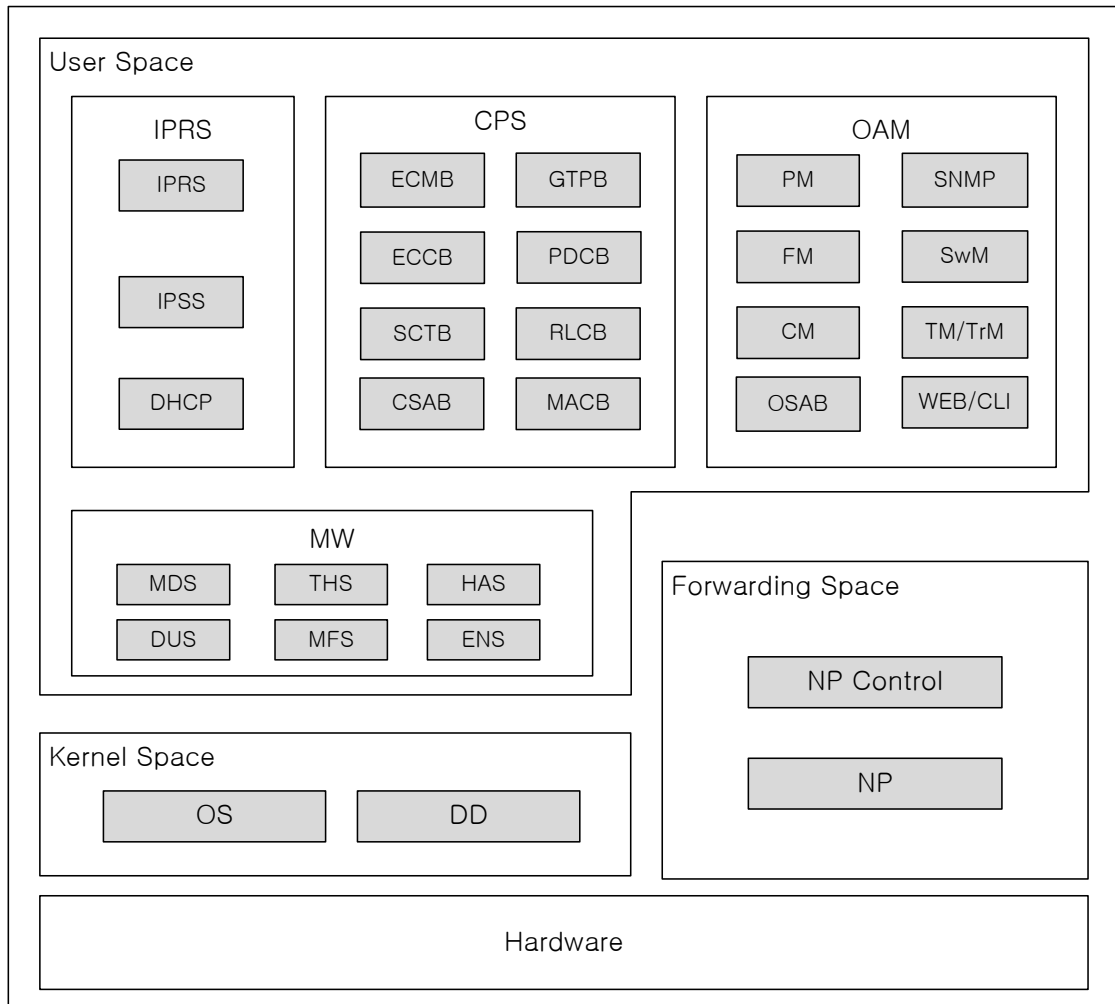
User Space

IPRS

IPRS

IPSS

DHCP

CPS

ECMB

GTPB

ECCB

PDCB

SCTB

RLCB

CSAB

MACB

OAM

PM

SNMP

FM

SwM

CM

TM/TrM

OSAB

WEB/CLI

MW

MDS

THS

HAS

DUS

MFS

ENS

Forwarding Space

NP Control

NP

Kernel Space

OS

DD

Hardware